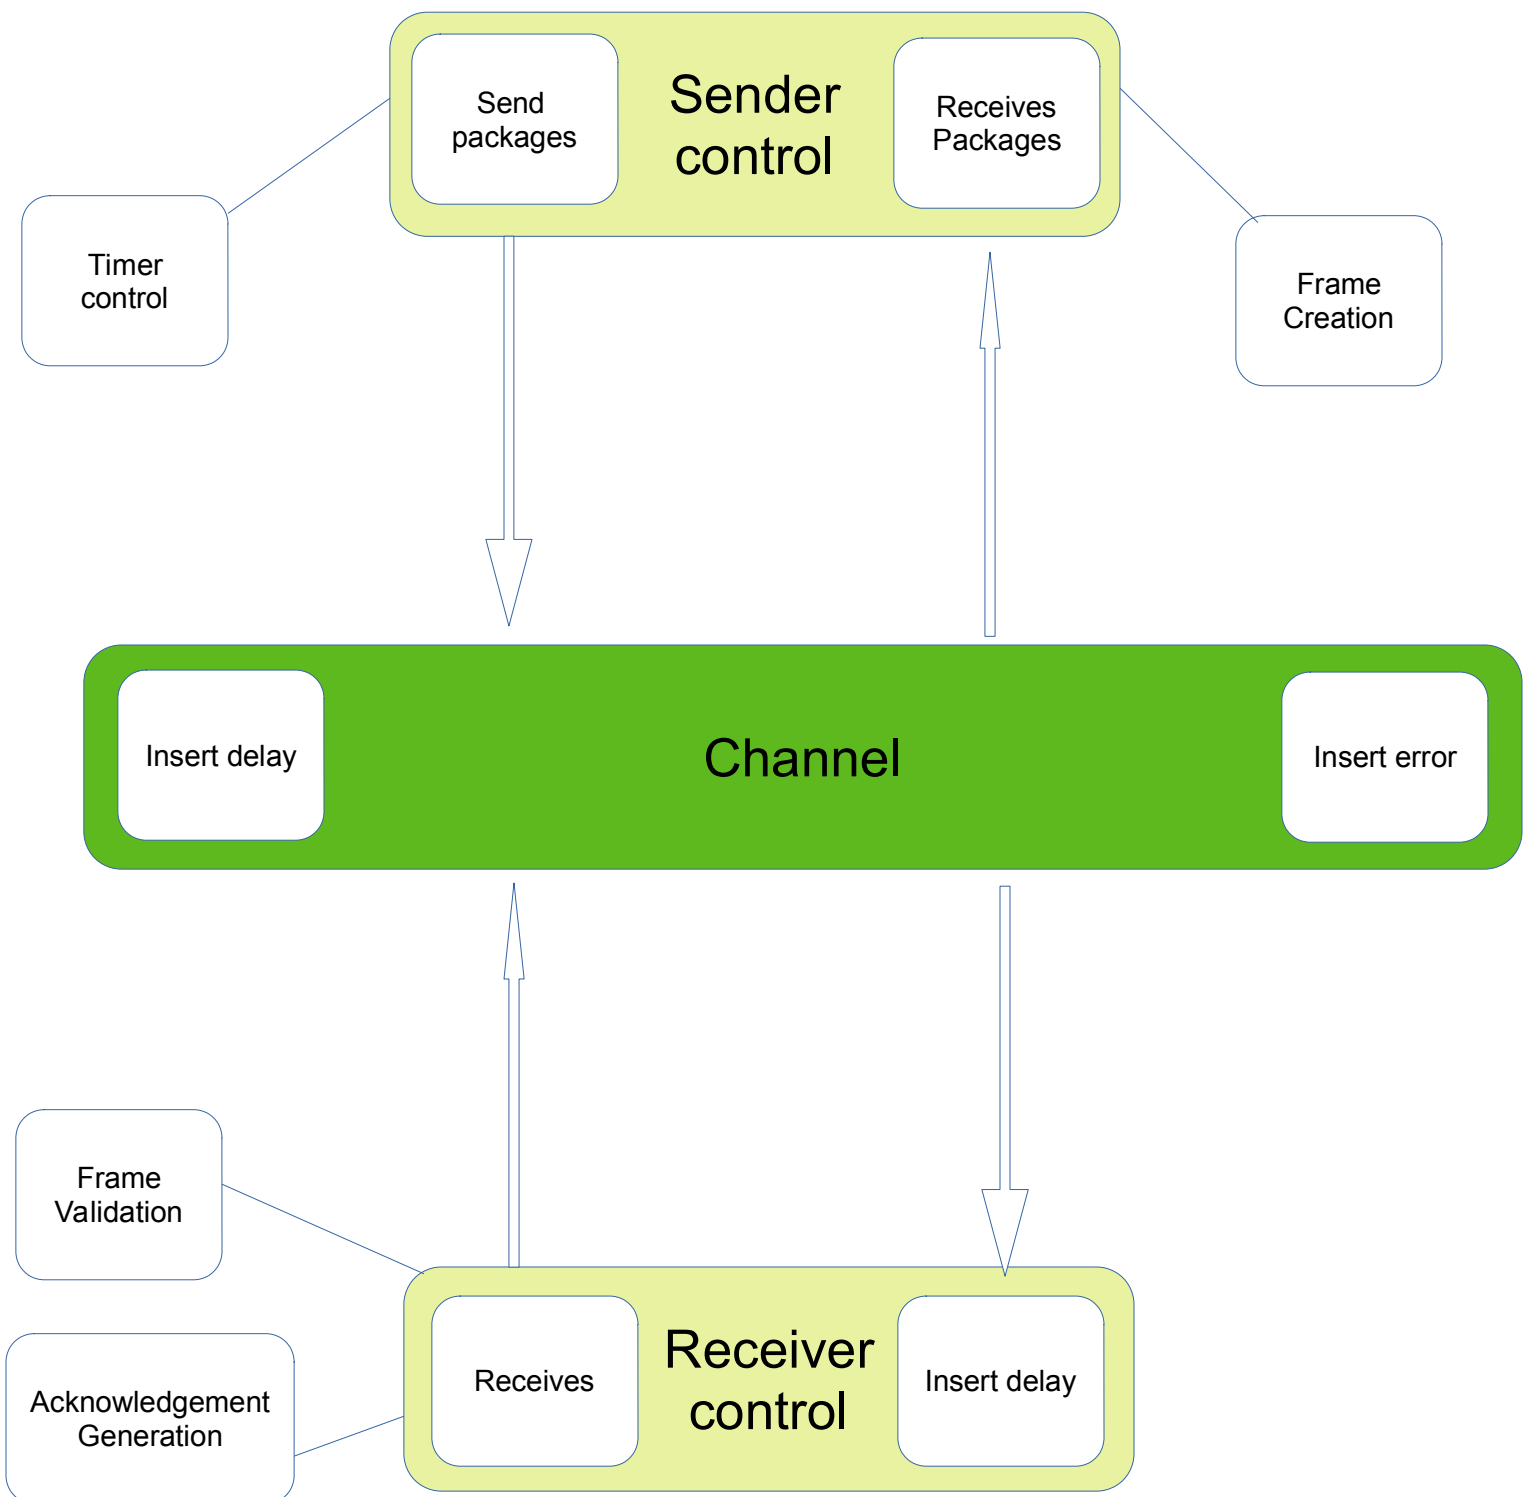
Send packages

Sender control

Receives Packages

Timer control

Frame Creation

Insert delay

Channel

Insert error

Frame Validation

Acknowledgement Generation

Receives

Receiver control

Insert delay